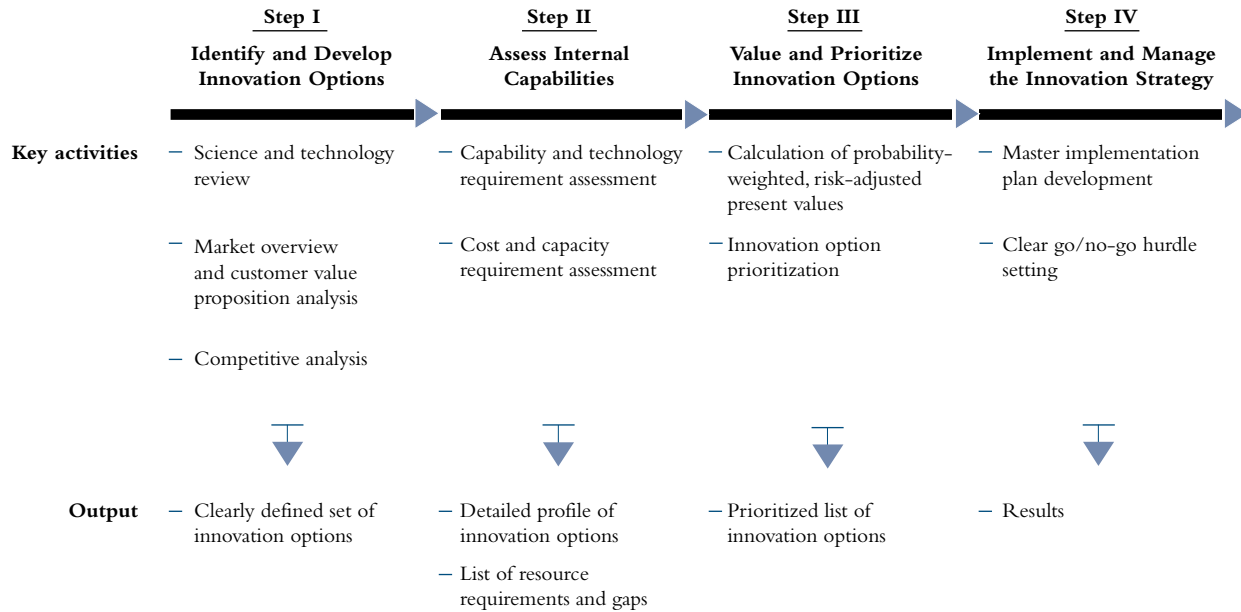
Step I
Identify and Develop Innovation Options

Step II
Assess Internal Capabilities

Step III
Value and Prioritize Innovation Options

Step IV
Implement and Manage the Innovation Strategy

Key activities

– Science and technology review

– Market overview and customer value proposition analysis

– Competitive analysis

– Capability and technology requirement assessment

– Cost and capacity requirement assessment

– Calculation of probability-weighted, risk-adjusted present values

– Innovation option prioritization

– Master implementation plan development

– Clear go/no-go hurdle setting

Output

– Clearly defined set of innovation options

– Detailed profile of innovation options

– List of resource requirements and gaps

– Prioritized list of innovation options

– Results